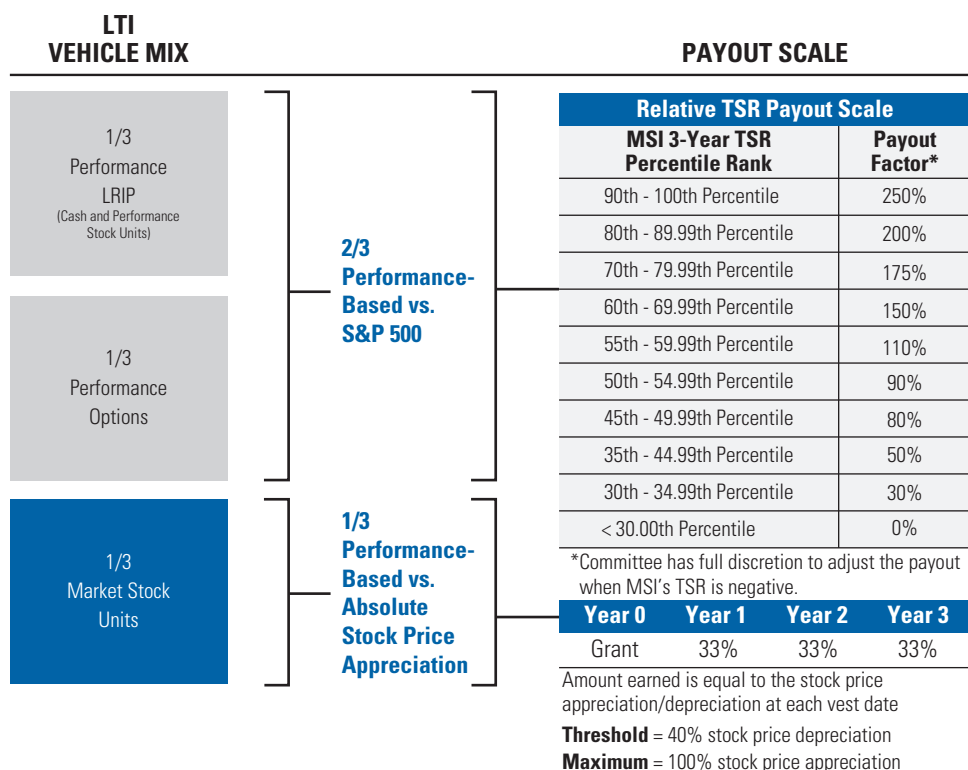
LTI
VEHICLE MIX

PAYOUT SCALE

1/3
Performance
LRIP
(Cash and Performance Stock Units)

1/3
Performance
Options

1/3
Market Stock
Units

2/3
Performance-Based vs. S&P 500

1/3
Performance-Based vs. Absolute Stock Price Appreciation

Relative TSR Payout Scale

| MSI 3-Year TSR Percentile Rank | Payout Factor* |
|---|---|
| 90th - 100th Percentile | 250% |
| 80th - 89.99th Percentile | 200% |
| 70th - 79.99th Percentile | 175% |
| 60th - 69.99th Percentile | 150% |
| 55th - 59.99th Percentile | 110% |
| 50th - 54.99th Percentile | 90% |
| 45th - 49.99th Percentile | 80% |
| 35th - 44.99th Percentile | 50% |
| 30th - 34.99th Percentile | 30% |
| < 30.00th Percentile | 0% |

*Committee has full discretion to adjust the payout when MSI's TSR is negative.

| Year 0 | Year 1 | Year 2 | Year 3 |
|---|---|---|---|
| Grant | 33% | 33% | 33% |

Amount earned is equal to the stock price appreciation/depreciation at each vest date

**Threshold** = 40% stock price depreciation
**Maximum** = 100% stock price appreciation